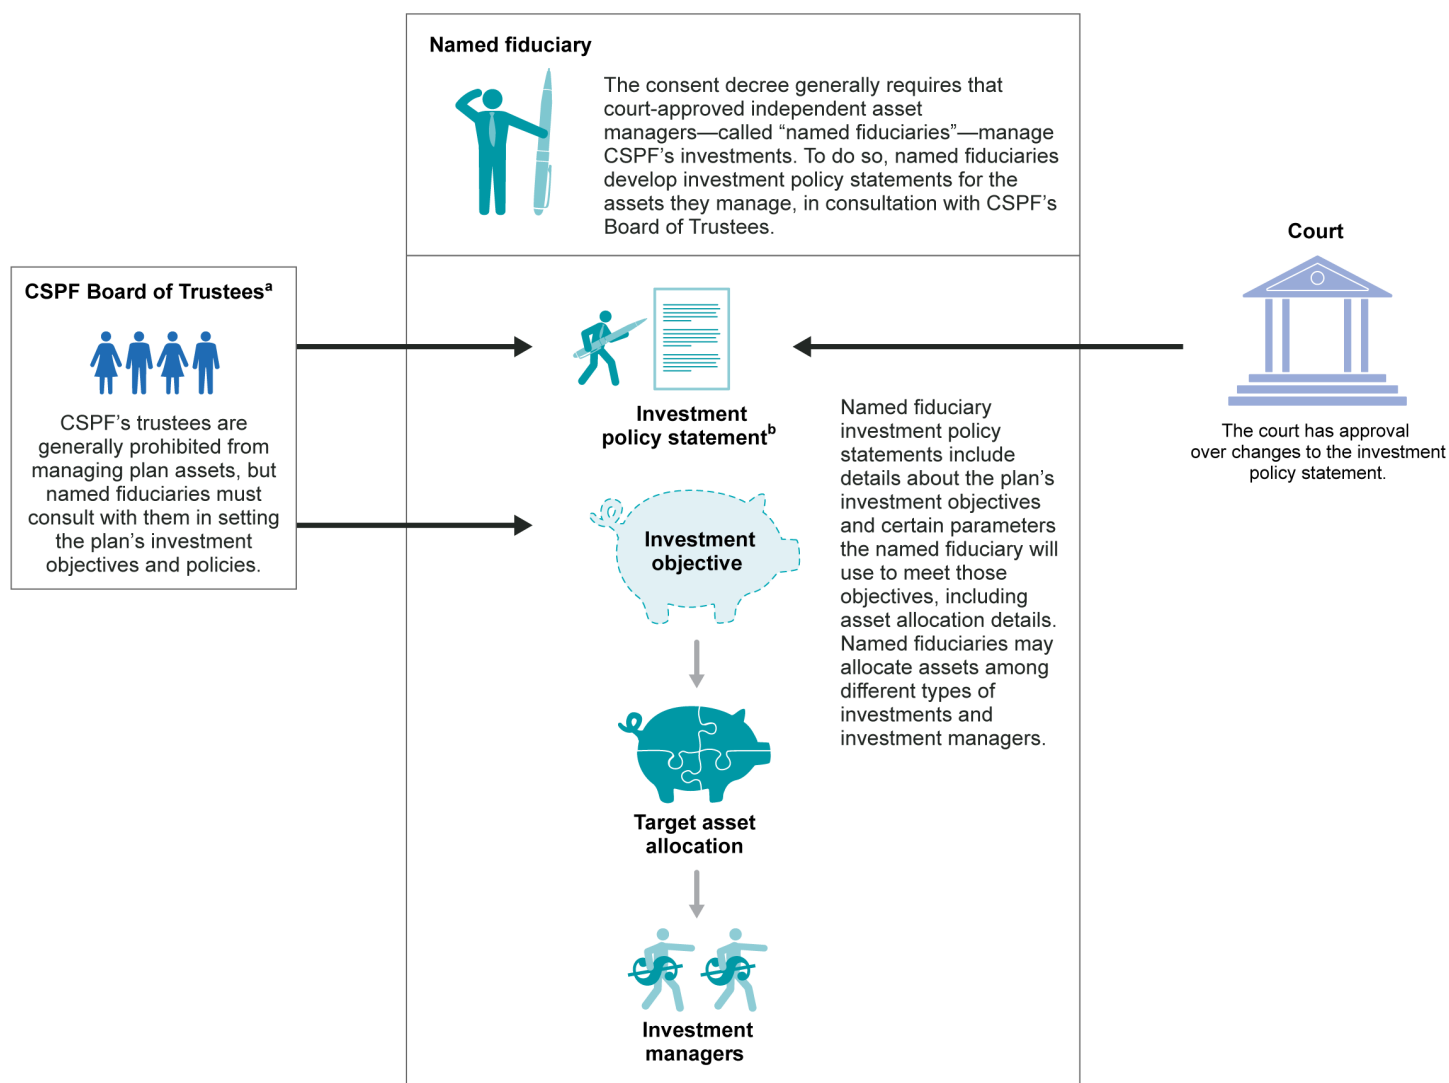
Named fiduciary

The consent decree generally requires that court-approved independent asset managers—called “named fiduciaries”—manage CSPF’s investments. To do so, named fiduciaries develop investment policy statements for the assets they manage, in consultation with CSPF’s Board of Trustees.

CSPF Board of Trustees$^{a}$

CSPF’s trustees are generally prohibited from managing plan assets, but named fiduciaries must consult with them in setting the plan’s investment objectives and policies.

Investment policy statement$^{b}$

Investment objective

Target asset allocation

Investment managers

Named fiduciary investment policy statements include details about the plan’s investment objectives and certain parameters the named fiduciary will use to meet those objectives, including asset allocation details. Named fiduciaries may allocate assets among different types of investments and investment managers.

Court

The court has approval over changes to the investment policy statement.